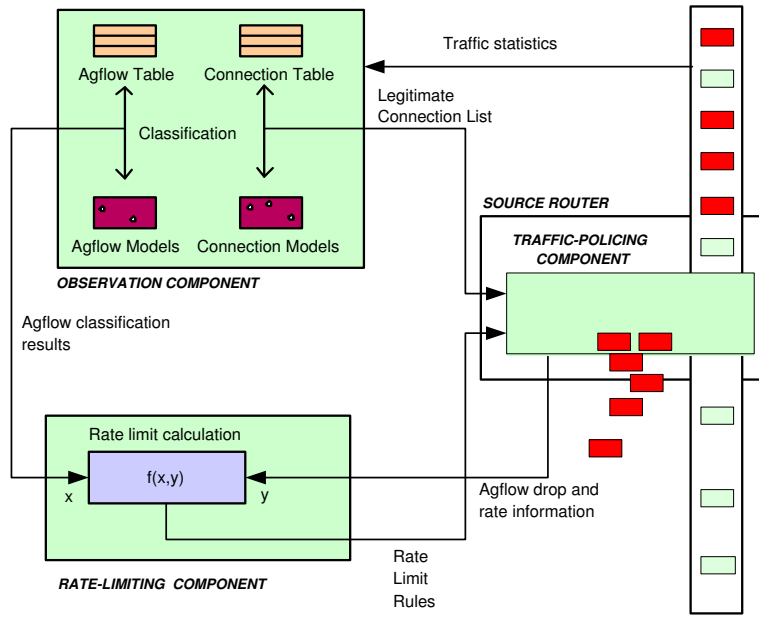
Agflow Table

Connection Table

Traffic statistics

Legitimate Connection List

Classification

Agflow Models

Connection Models

OBSERVATION COMPONENT

SOURCE ROUTER

TRAFFIC-POLICING COMPONENT

Agflow classification results

Rate limit calculation

f(x,y)

x

y

Agflow drop and rate information

RATE-LIMITING COMPONENT

Rate Limit Rules